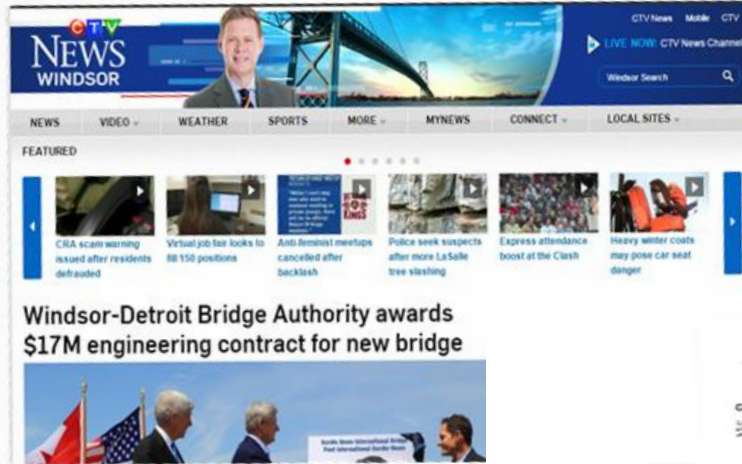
CTV NEWS WINDSOR

CTV News Mobile CTV

LIVE NOW: CTV News Channel

Windsor Search

NEWS VIDEO WEATHER SPORTS MORE MYNEWS CONNECT LOCAL SITES

FEATURED

CRA scam warning issued after residents defrauded

Virtual job fair looks to fill 150 positions

Anti-feminist meetups cancelled after backlash

Police seek suspects after more LaSalle tree slashing

Express attendance boost at the Clash

Heavy winter coats may pose car seat danger

Windsor-Detroit Bridge Authority awards $17M engineering contract for new bridge